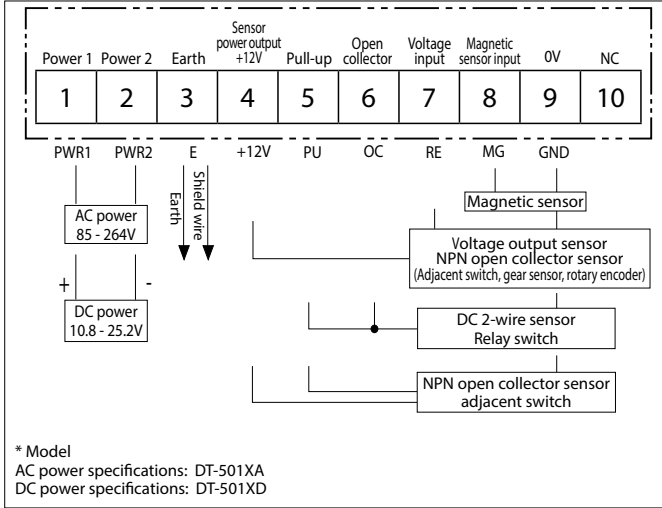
| Power 1 | Power 2 | Earth | Sensor power output +12V | Pull-up | Open collector | Voltage input | Magnetic sensor input | 0V | NC |
|---|---|---|---|---|---|---|---|---|---|
| 1 | 2 | 3 | 4 | 5 | 6 | 7 | 8 | 9 | 10 |
| PWR1 | PWR2 | E | +12V | PU | OC | RE | MG | GND | |

Earth
Shield wire

AC power
85 - 264V

+
-

DC power
10.8 - 25.2V

Magnetic sensor

Voltage output sensor
NPN open collector sensor
(Adjacent switch, gear sensor, rotary encoder)

DC 2-wire sensor
Relay switch

NPN open collector sensor
adjacent switch

* Model
AC power specifications: DT-501XA
DC power specifications: DT-501XD